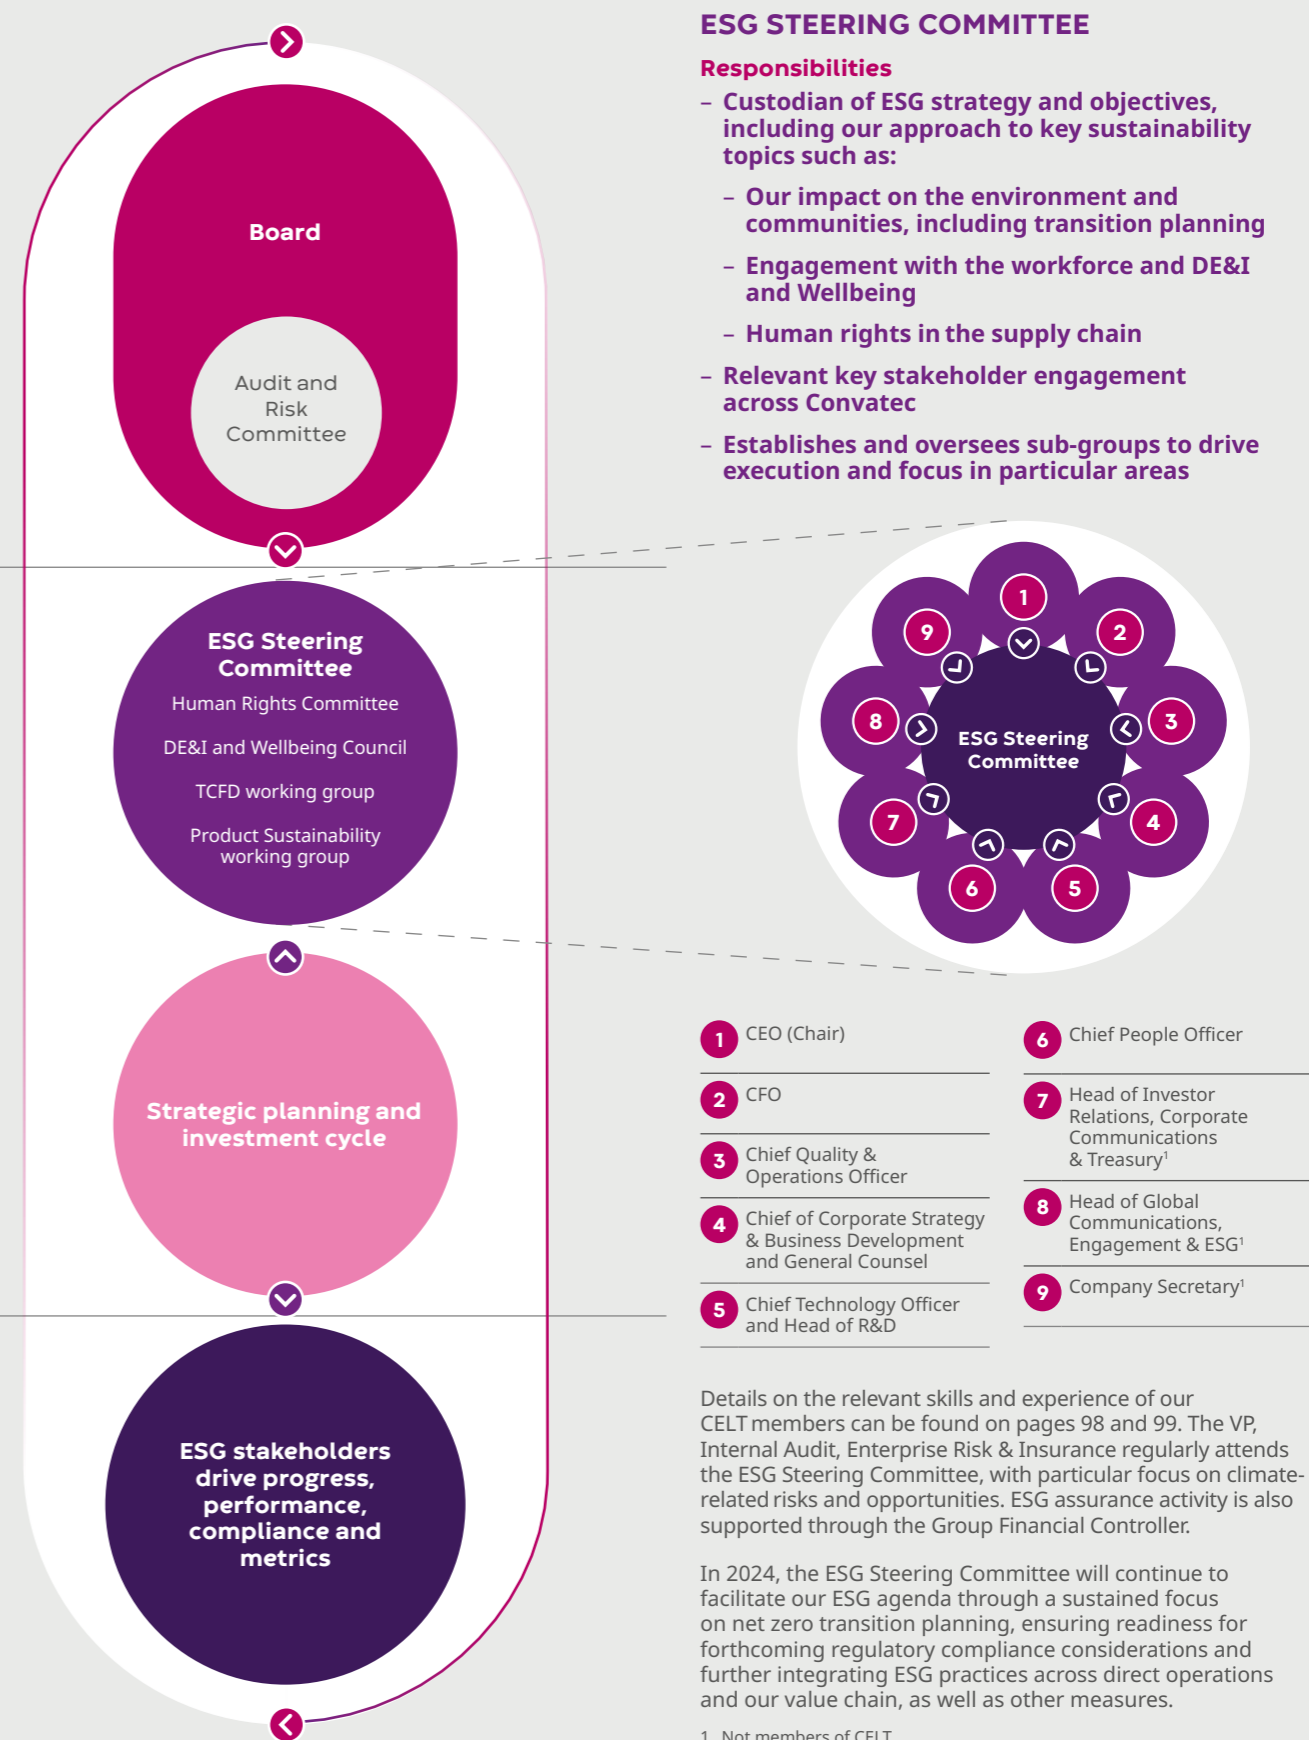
Board

Audit and Risk Committee

ESG Steering Committee

Human Rights Committee

DE&I and Wellbeing Council

TCFD working group

Product Sustainability working group

Strategic planning and investment cycle

ESG stakeholders drive progress, performance, compliance and metrics

ESG STEERING COMMITTEE

Responsibilities

– Custodian of ESG strategy and objectives, including our approach to key sustainability topics such as:

– Our impact on the environment and communities, including transition planning

– Engagement with the workforce and DE&I and Wellbeing

– Human rights in the supply chain

– Relevant key stakeholder engagement across Convatec

– Establishes and oversees sub-groups to drive execution and focus in particular areas

1 2 3 4 5 6 7 8 9

ESG Steering Committee

1 CEO (Chair)

2 CFO

3 Chief Quality & Operations Officer

4 Chief of Corporate Strategy & Business Development and General Counsel

5 Chief Technology Officer and Head of R&D

6 Chief People Officer

7 Head of Investor Relations, Corporate Communications & Treasury$^1$

8 Head of Global Communications, Engagement & ESG$^1$

9 Company Secretary$^1$

Details on the relevant skills and experience of our CELT members can be found on pages 98 and 99. The VP, Internal Audit, Enterprise Risk & Insurance regularly attends the ESG Steering Committee, with particular focus on climate-related risks and opportunities. ESG assurance activity is also supported through the Group Financial Controller.

In 2024, the ESG Steering Committee will continue to facilitate our ESG agenda through a sustained focus on net zero transition planning, ensuring readiness for forthcoming regulatory compliance considerations and further integrating ESG practices across direct operations and our value chain, as well as other measures.

1. Not members of CELT.